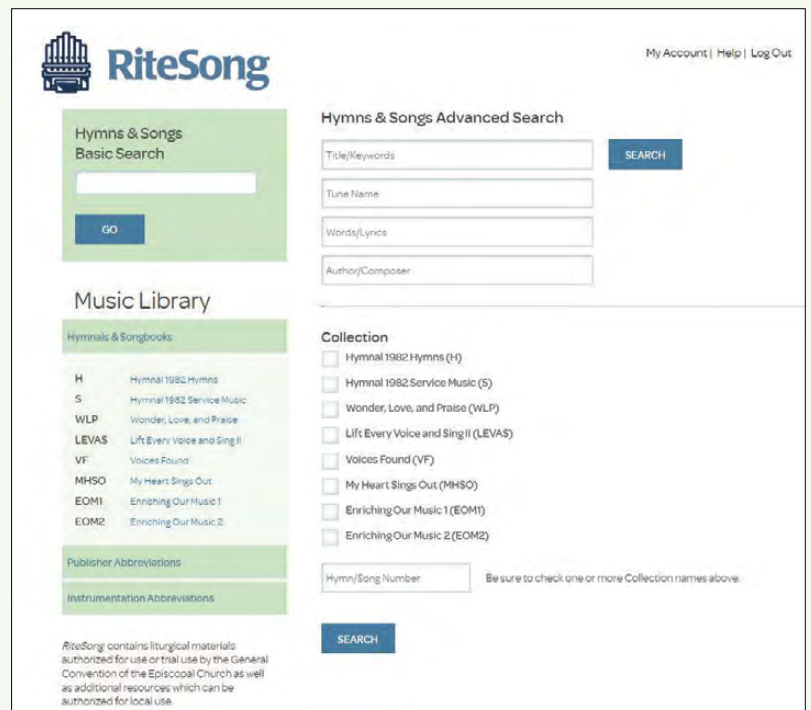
RiteSong

My Account | Help | Log Out

Hymns & Songs Basic Search

GO

Music Library

Hymnals & Songbooks

| | |
|---|---|
| H | Hymnal 1982 Hymns |
| S | Hymnal 1982 Service Music |
| WLP | Wonder, Love, and Praise |
| LEVAS | Lift Every Voice and Sing II |
| VF | Voices Found |
| MHSO | My Heart Sings Out |
| EOM1 | Enriching Our Music 1 |
| EOM2 | Enriching Our Music 2 |

Publisher Abbreviations

Instrumentation Abbreviations

*RiteSong* contains liturgical materials authorized for use or trial use by the General Convention of the Episcopal Church as well as additional resources which can be authorized for local use.

Hymns & Songs Advanced Search

Title/Keywords

SEARCH

Tune Name

Words/Lyrics

Author/Composer

Collection

Hymnal 1982 Hymns (H)

Hymnal 1982 Service Music (S)

Wonder, Love, and Praise (WLP)

Lift Every Voice and Sing II (LEVAS)

Voices Found (VF)

My Heart Sings Out (MHSO)

Enriching Our Music 1 (EOM1)

Enriching Our Music 2 (EOM2)

Hymn/Song Number

Be sure to check one or more Collection names above.

SEARCH